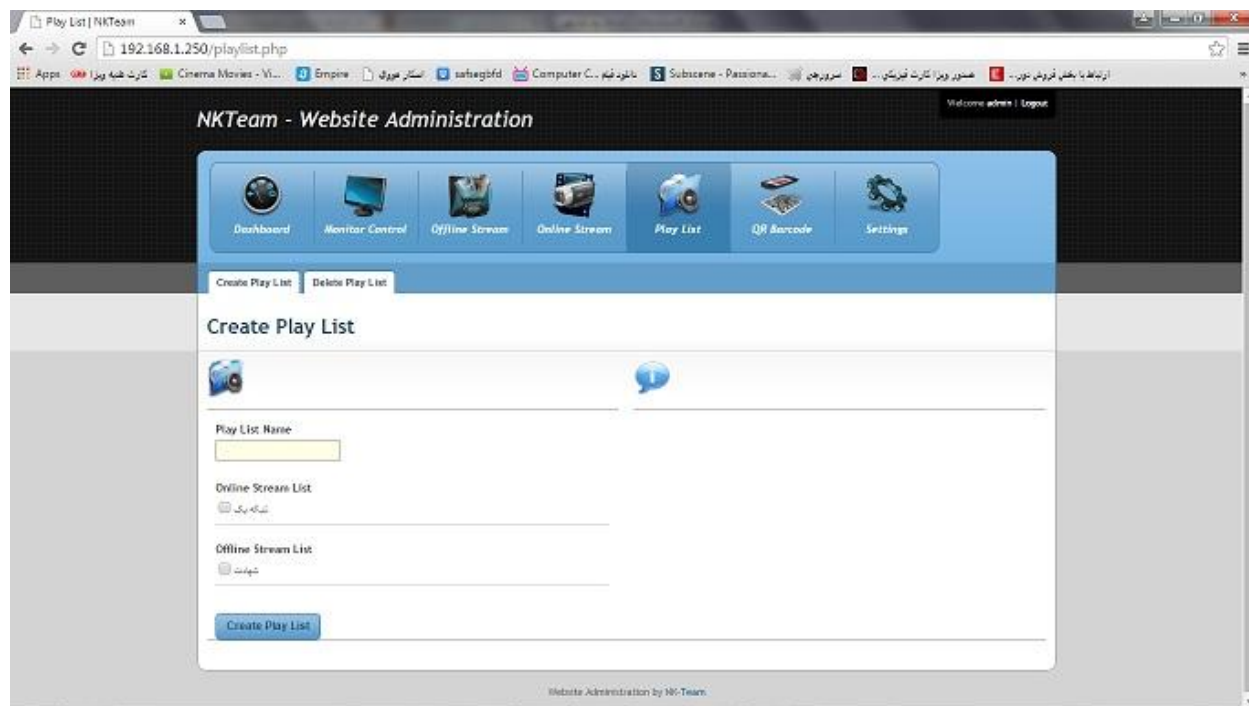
Play List | NKTeam

192.168.1.250/playlist.php

Apps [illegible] Cinema Movies - Vi... Empire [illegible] safsegbfd Computer C... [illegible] Subscene - Passiona... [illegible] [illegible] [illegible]

Welcome admin | Logout

NKTeam - Website Administration

Dashboard
Monitor Control
Offline Stream
Online Stream
Play List
QR Barcode
Settings

Create Play List
Delete Play List

Create Play List

Play List Name

Online Stream List
شبکه یک

Offline Stream List
شهادت

Create Play List

Website Administration by NK-Team